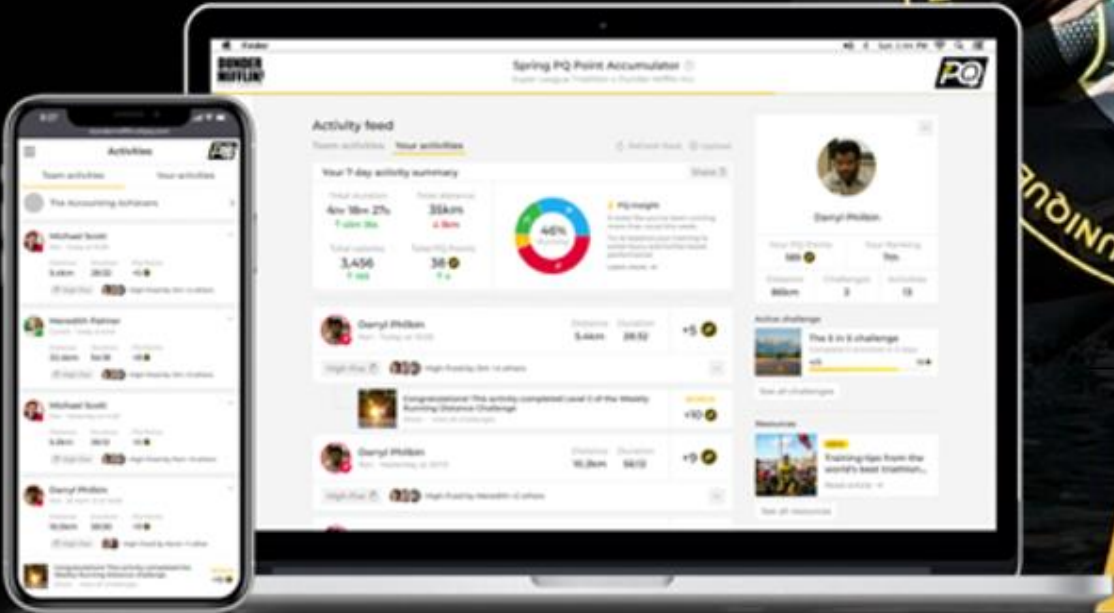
Finder

DUNDER MIFFLIN

Spring PQ Point Accumulator

PQ

Activity feed

Team activities Your activities

Your 7-day activity summary

Total duration 4hr 18m 27s

Total distance 355km

Total calories 3,456

Total PQ Points 38

46%

PQ insight

Darryl Philbin

Distance 5.4km

Duration 28:52

+5

High Five

Congratulations! This activity completed Level 1 of the Weekly Running Distance Challenge

+10

Darryl Philbin

Distance 10.2km

Duration 58:12

+9

High Five

Darryl Philbin

Active challenge

The 5 in 5 challenge

See all challenges

Resources

Training tips from the world's best triathlon...

See all resources

Activities

Team activities Your activities

The Accounting Achievers

Michael Scott

Meredith Palmer

Michael Scott

Darryl Philbin

Congratulations! This activity completed the Weekly Running Distance Challenge

+10